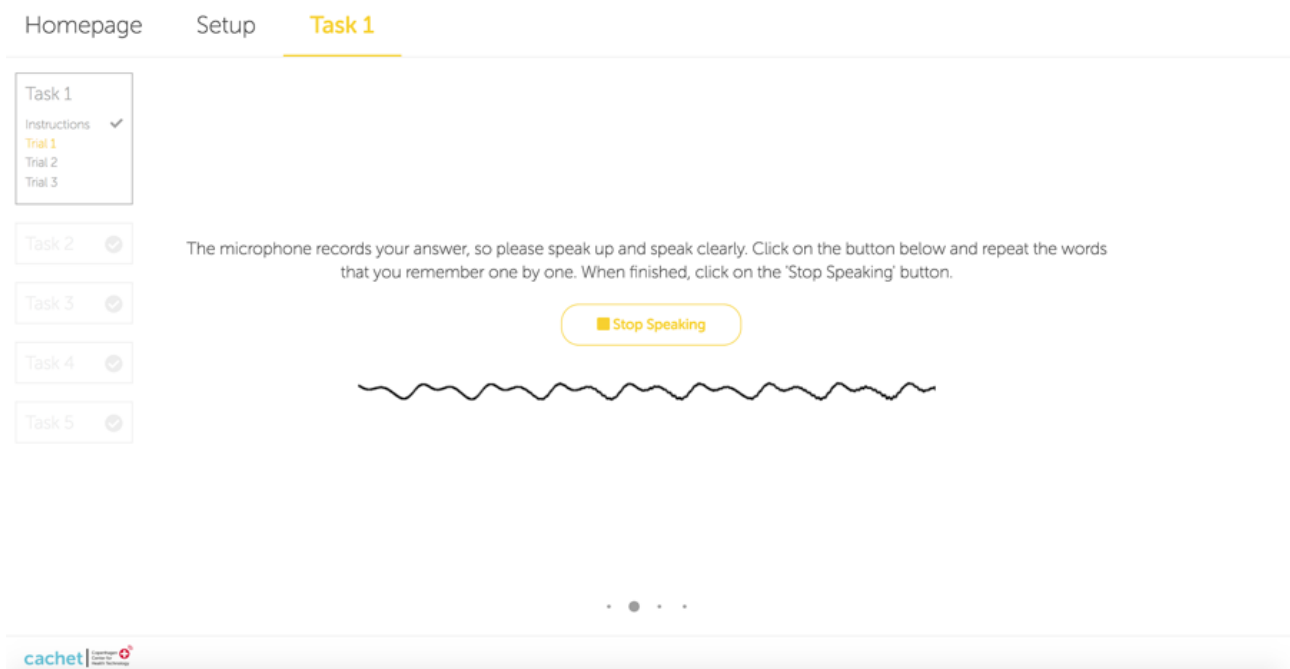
Homepage Setup Task 1

Task 1
Instructions
Trial 1
Trial 2
Trial 3

Task 2
Task 3
Task 4
Task 5

The microphone records your answer, so please speak up and speak clearly. Click on the button below and repeat the words that you remember one by one. When finished, click on the 'Stop Speaking' button.

Stop Speaking

cachet Copenhagen Center for Health Technology